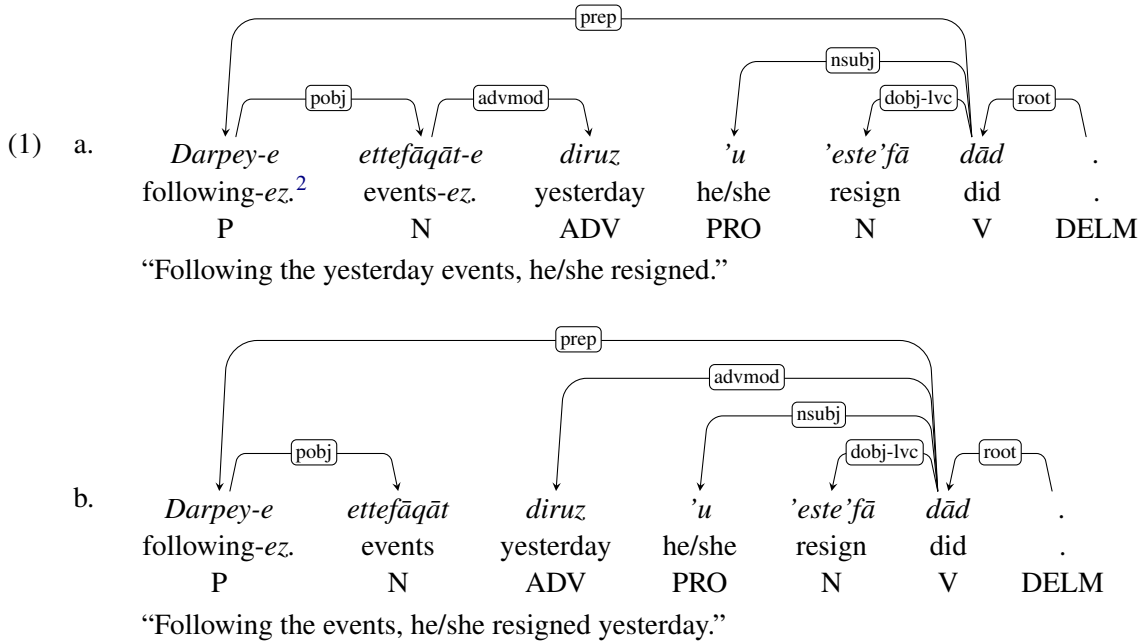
prep

pobj

advmod

nsubj

dobj-lvc

root

(1) a. *Darpey-e* *ettefāqāt-e* *diruz* *'u* *'este'fā* *dād* .
following-*ez.*$^2$ events-*ez.* yesterday he/she resign did .
P N ADV PRO N V DELM

"Following the yesterday events, he/she resigned."

prep

advmod

nsubj

pobj

dobj-lvc

root

b. *Darpey-e* *ettefāqāt* *diruz* *'u* *'este'fā* *dād* .
following-*ez.* events yesterday he/she resign did .
P N ADV PRO N V DELM

"Following the events, he/she resigned yesterday."